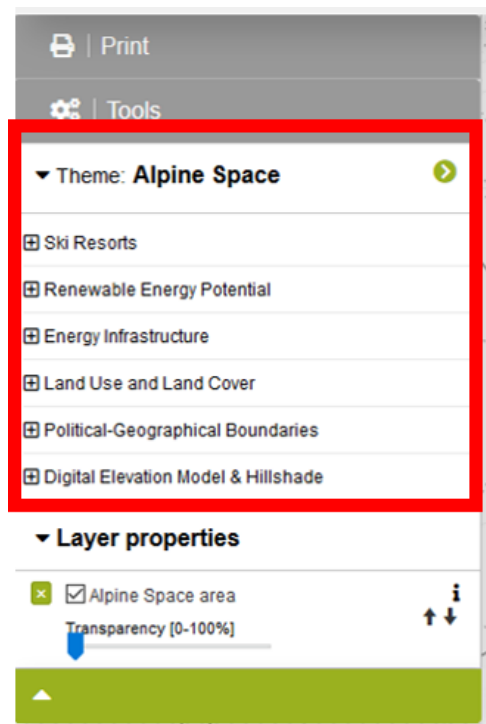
| Print

| Tools

Theme: Alpine Space

⊞ Ski Resorts

⊞ Renewable Energy Potential

⊞ Energy Infrastructure

⊞ Land Use and Land Cover

⊞ Political-Geographical Boundaries

⊞ Digital Elevation Model & Hillshade

Layer properties

☑ Alpine Space area

Transparency [0-100%]